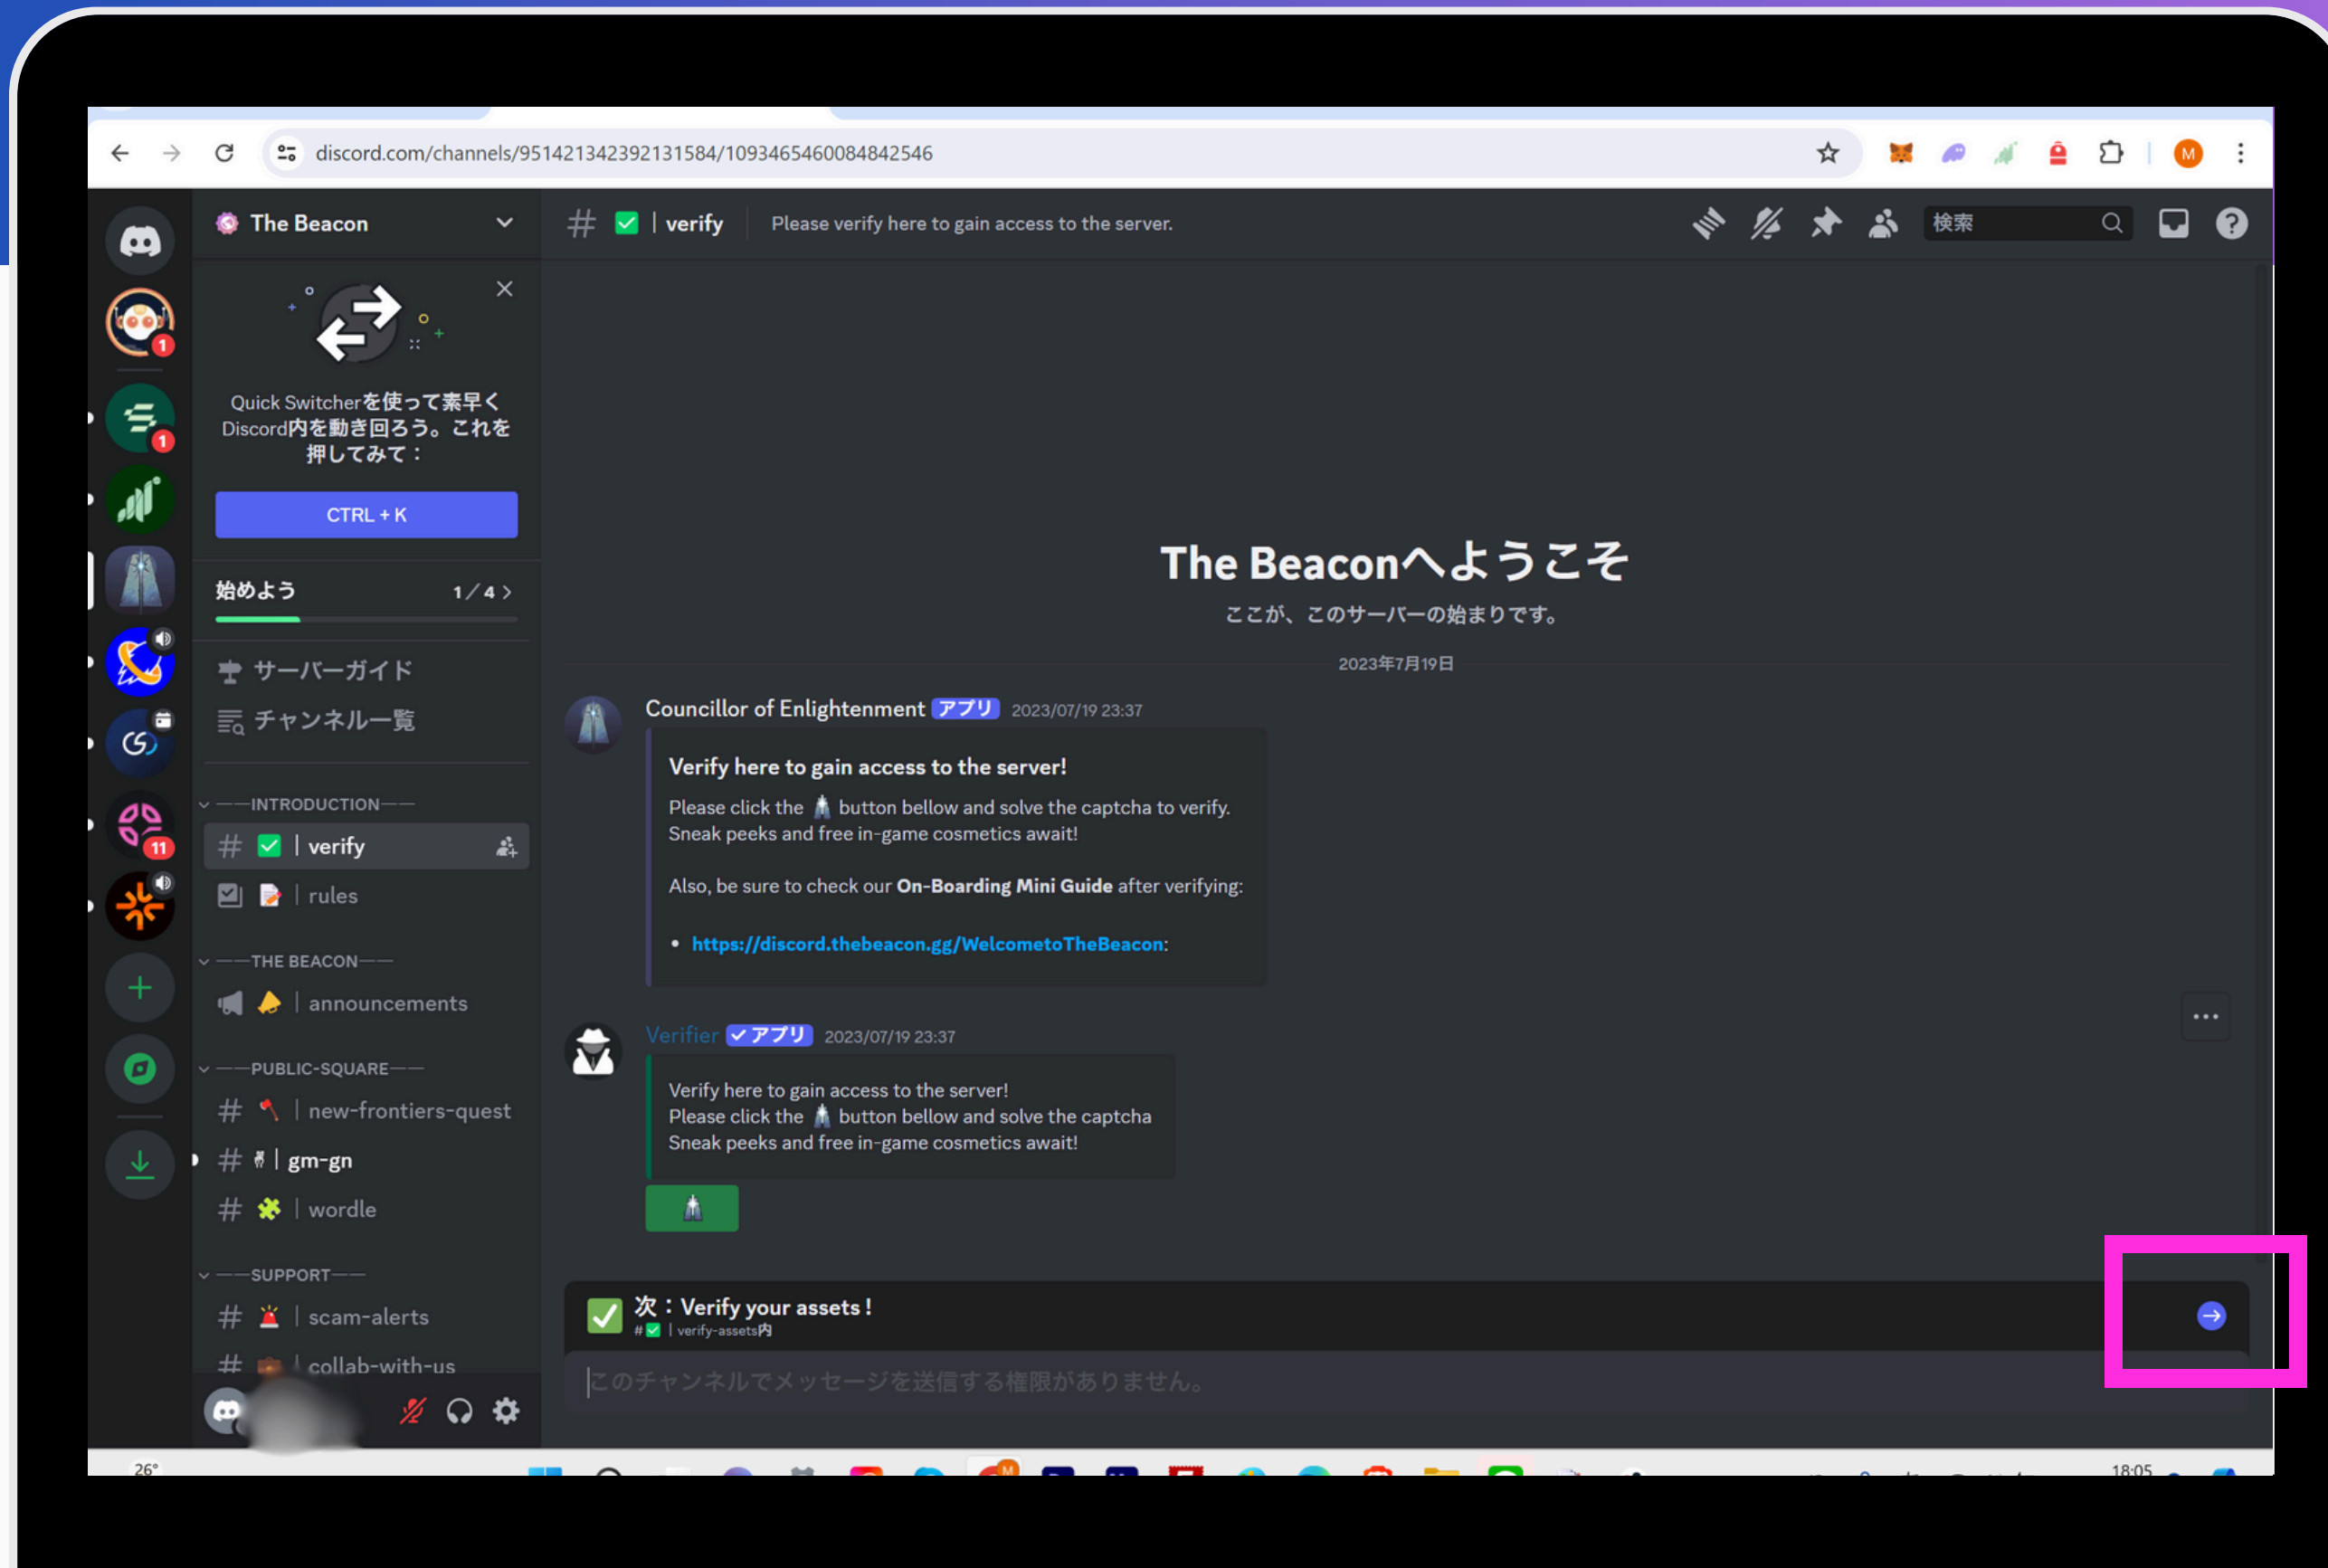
discord.com/channels/951421342392131584/1093465460084842546

The Beacon

Quick Switcherを使って素早くDiscord内を動き回ろう。これを押してみて：

CTRL + K

始めよう 1／4

サーバーガイド
チャンネル一覧

INTRODUCTION
# | verify
| rules

THE BEACON
| announcements

PUBLIC-SQUARE
# | new-frontiers-quest
# | gm-gn
# | wordle

SUPPORT
# | scam-alerts
# | collab-with-us

# | verify Please verify here to gain access to the server.

検索

The Beaconへようこそ
ここが、このサーバーの始まりです。

2023年7月19日

Councillor of Enlightenment アプリ 2023/07/19 23:37

Verify here to gain access to the server!
Please click the button bellow and solve the captcha to verify.
Sneak peeks and free in-game cosmetics await!

Also, be sure to check our On-Boarding Mini Guide after verifying:

• https://discord.thebeacon.gg/WelcometoTheBeacon:

Verifier ✓アプリ 2023/07/19 23:37

Verify here to gain access to the server!
Please click the button bellow and solve the captcha
Sneak peeks and free in-game cosmetics await!

次：Verify your assets !
# | verify-assets内

このチャンネルでメッセージを送信する権限がありません。

26°
18:05